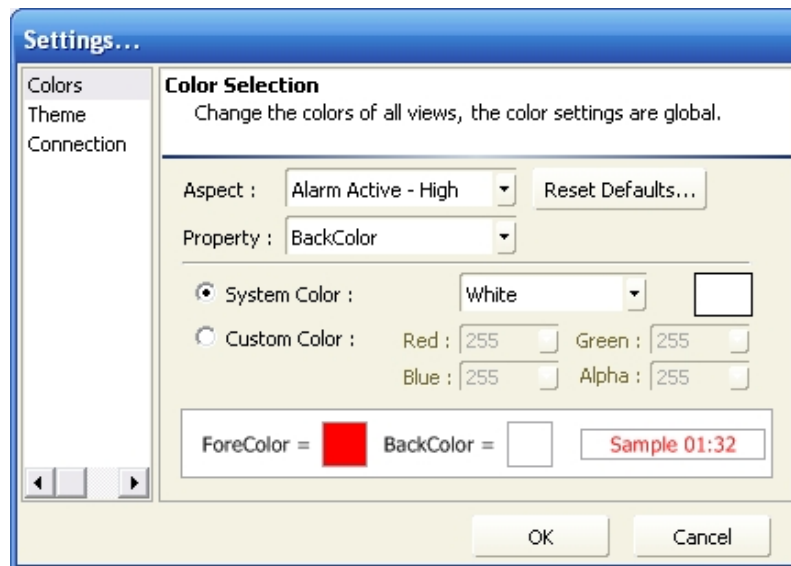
Settings...

Colors
Theme
Connection

Color Selection
Change the colors of all views, the color settings are global.

Aspect : Alarm Active - High
Reset Defaults...

Property : BackColor

System Color : White

Custom Color : Red : 255 Green : 255
Blue : 255 Alpha : 255

ForeColor = BackColor = Sample 01:32

OK Cancel